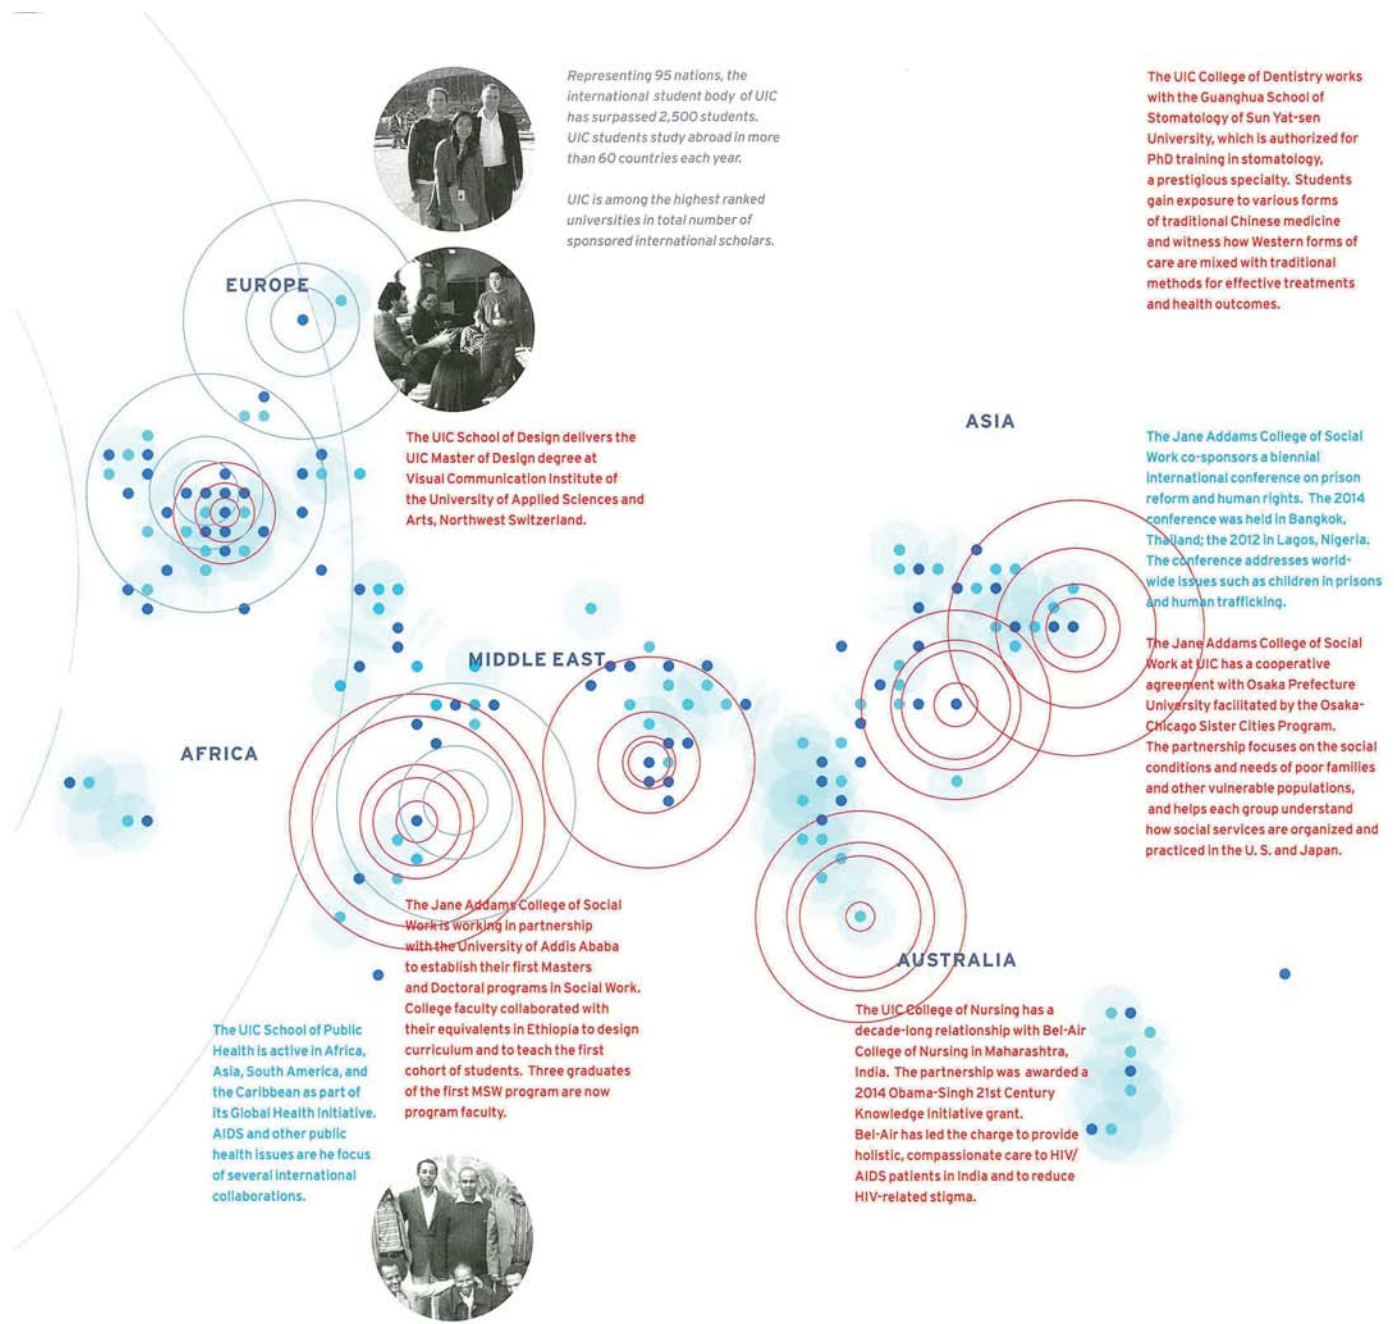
Representing 95 nations, the international student body of UIC has surpassed 2,500 students. UIC students study abroad in more than 60 countries each year.

UIC is among the highest ranked universities in total number of sponsored international scholars.

The UIC College of Dentistry works with the Guanghua School of Stomatology of Sun Yat-sen University, which is authorized for PhD training in stomatology, a prestigious specialty. Students gain exposure to various forms of traditional Chinese medicine and witness how Western forms of care are mixed with traditional methods for effective treatments and health outcomes.

EUROPE

The UIC School of Design delivers the UIC Master of Design degree at Visual Communication Institute of the University of Applied Sciences and Arts, Northwest Switzerland.

ASIA

The Jane Addams College of Social Work co-sponsors a biennial international conference on prison reform and human rights. The 2014 conference was held in Bangkok, Thailand; the 2012 in Lagos, Nigeria. The conference addresses world-wide issues such as children in prisons and human trafficking.

The Jane Addams College of Social Work at UIC has a cooperative agreement with Osaka Prefecture University facilitated by the Osaka-Chicago Sister Cities Program. The partnership focuses on the social conditions and needs of poor families and other vulnerable populations, and helps each group understand how social services are organized and practiced in the U. S. and Japan.

MIDDLE EAST

AFRICA

The Jane Addams College of Social Work is working in partnership with the University of Addis Ababa to establish their first Masters and Doctoral programs in Social Work. College faculty collaborated with their equivalents in Ethiopia to design curriculum and to teach the first cohort of students. Three graduates of the first MSW program are now program faculty.

AUSTRALIA

The UIC College of Nursing has a decade-long relationship with Bel-Air College of Nursing in Maharashtra, India. The partnership was awarded a 2014 Obama-Singh 21st Century Knowledge Initiative grant. Bel-Air has led the charge to provide holistic, compassionate care to HIV/ AIDS patients in India and to reduce HIV-related stigma.

The UIC School of Public Health is active in Africa, Asia, South America, and the Caribbean as part of its Global Health Initiative. AIDS and other public health issues are he focus of several international collaborations.